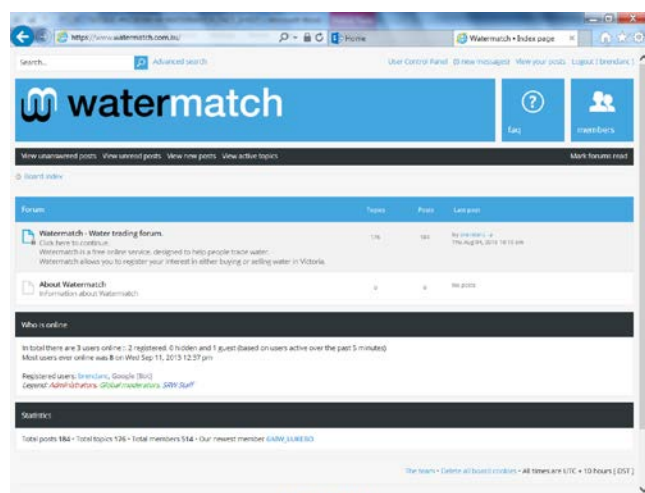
https://www.watermatch.com.au/

Home

Watermatch • Index page

Search...

Advanced search

User Control Panel (0 new messages) View your posts Logout [ brendanc ]

watermatch

faq

members

View unanswered posts View unread posts View new posts View active topics

Mark forums read

Board index

| Forum | Topics | Posts | Last post |
|---|---|---|---|
| Watermatch - Water trading forum. Click here to continue. Watermatch is a free online service, designed to help people trade water. Watermatch allows you to register your interest in either buying or selling water in Victoria. | 176 | 184 | by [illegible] Thu Aug 04, 2016 10:15 am |
| About Watermatch Information about Watermatch | 0 | 0 | No posts |

Who is online

In total there are 3 users online :: 2 registered, 0 hidden and 1 guest (based on users active over the past 5 minutes)
Most users ever online was 8 on Wed Sep 11, 2013 12:37 pm

Registered users: brendanc, Google [Bot]
Legend: Administrators, Global moderators, SRW Staff

Statistics

Total posts 184 • Total topics 126 • Total members 514 • Our newest member GMW_LUKE93

The team • Delete all board cookies • All times are UTC + 10 hours [ DST ]